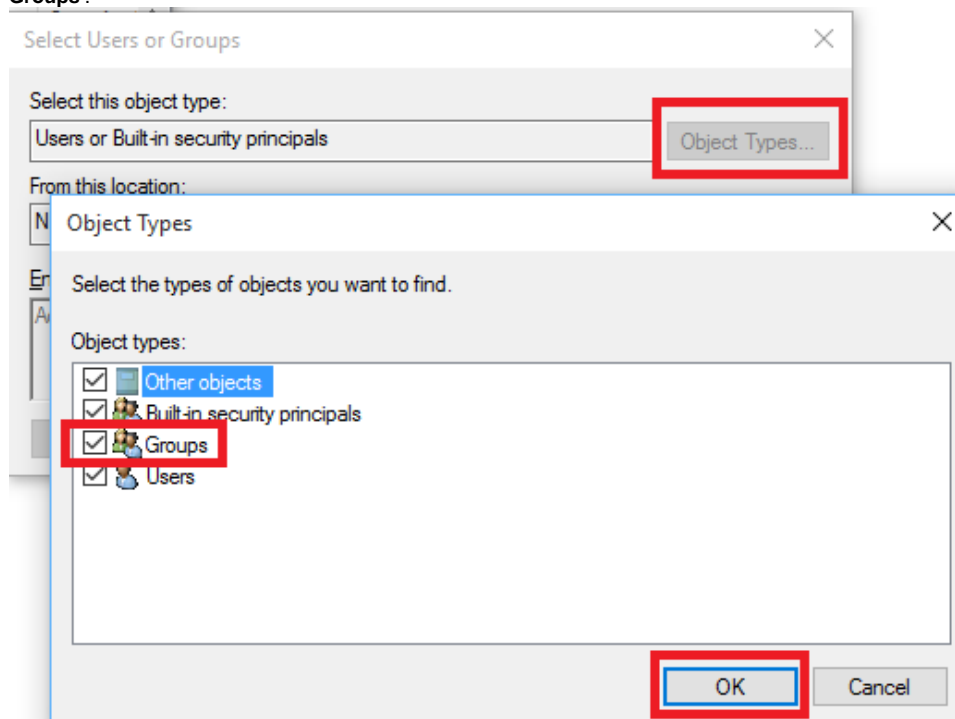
Groups".

Select Users or Groups

Select this object type:

Users or Built-in security principals

Object Types...

From this location:

N

En

A

Object Types

Select the types of objects you want to find.

Object types:

Other objects

Built-in security principals

Groups

Users

OK

Cancel